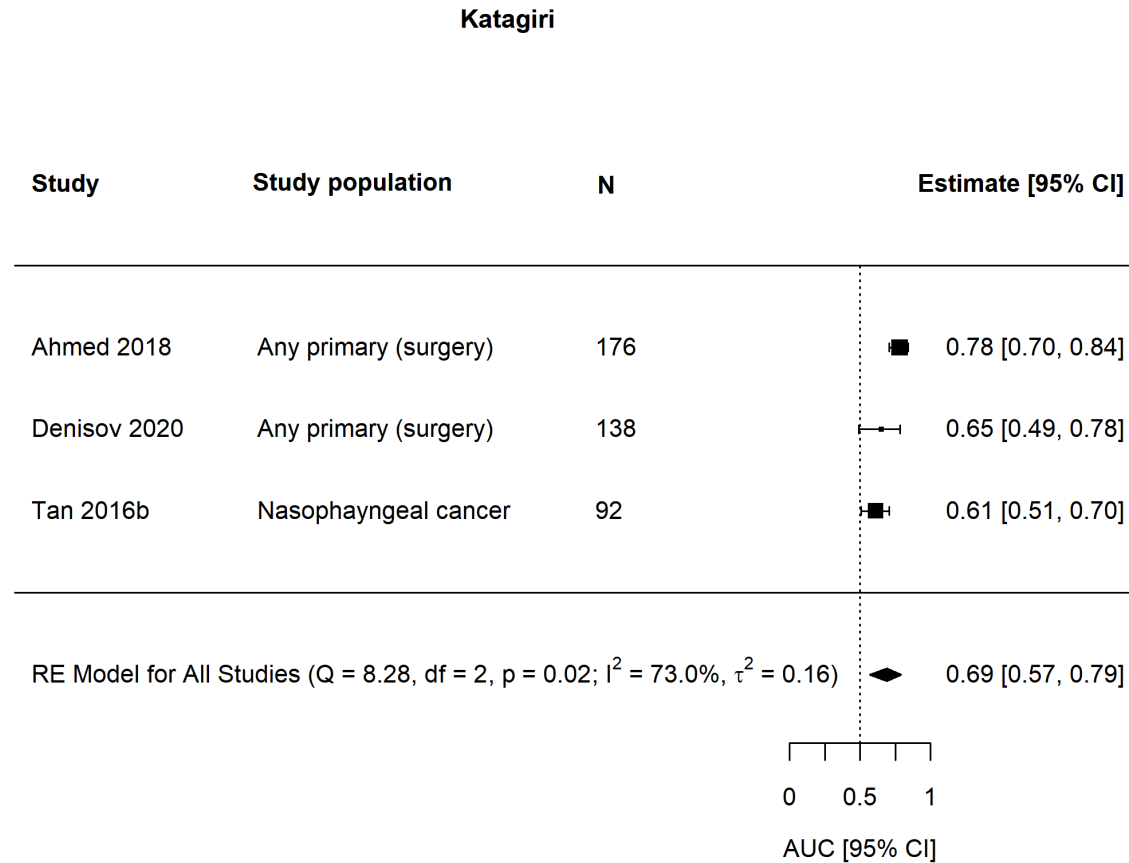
Katagiri

| Study | Study population | N | Estimate [95% CI] |
|---|---|---|---|
| Ahmed 2018 | Any primary (surgery) | 176 | 0.78 [0.70, 0.84] |
| Denisov 2020 | Any primary (surgery) | 138 | 0.65 [0.49, 0.78] |
| Tan 2016b | Nasophayngeal cancer | 92 | 0.61 [0.51, 0.70] |

RE Model for All Studies (Q = 8.28, df = 2, p = 0.02; $I^2$ = 73.0%, $\tau^2$ = 0.16) 0.69 [0.57, 0.79]

0 0.5 1

AUC [95% CI]